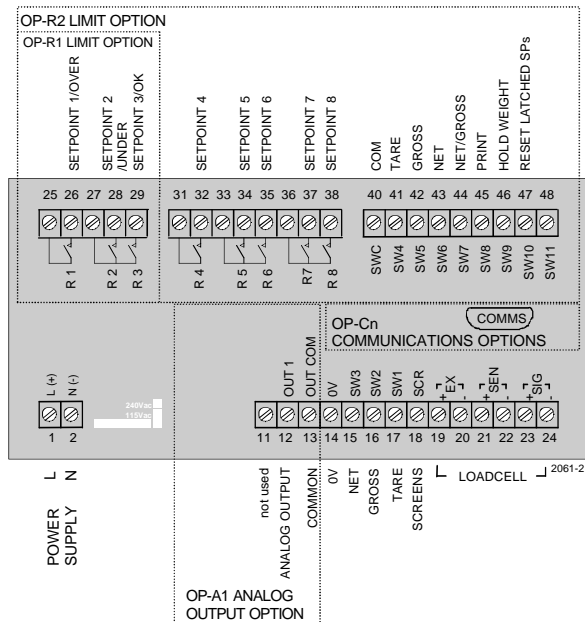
OP-R2 LIMIT OPTION
OP-R1 LIMIT OPTION

SETPOINT 1/OVER
SETPOINT 2 /UNDER
SETPOINT 3/OK
SETPOINT 4
SETPOINT 5
SETPOINT 6
SETPOINT 7
SETPOINT 8
COM
TARE
GROSS
NET
NET/GROSS
PRINT
HOLD WEIGHT
RESET LATCHED SPs

25 26 27 28 29 31 32 33 34 35 36 37 38 40 41 42 43 44 45 46 47 48

R 1
R 2
R 3
R 4
R 5
R 6
R7
R 8
SWC
SW4
SW5
SW6
SW7
SW8
SW9
SW10
SW11

OP-Cn
COMMS
COMMUNICATIONS OPTIONS

L (+)
N (-)
240Vac
115Vac
1 2

OUT 1
OUT COM
0V
SW3
SW2
SW1
SCR
+EX-
+SEN-
+SIG-
11 12 13 14 15 16 17 18 19 20 21 22 23 24

L
N
POWER SUPPLY

not used
ANALOG OUTPUT
COMMON
0V
NET
GROSS
TARE
SCREENS
LOADCELL
2061-2

OP-A1 ANALOG OUTPUT OPTION